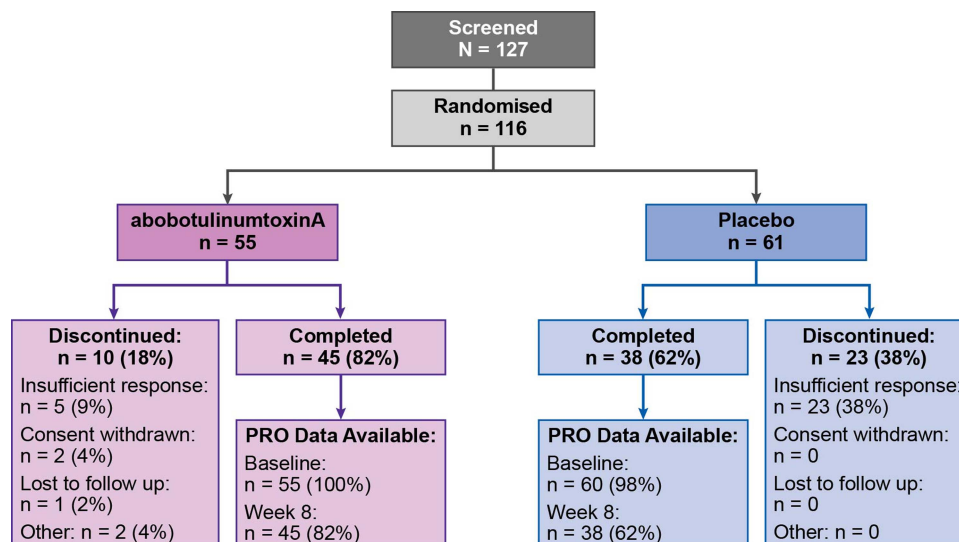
Screened
N = 127

Randomised
n = 116

abobotulinumtoxinA
n = 55

Placebo
n = 61

Discontinued:
n = 10 (18%)
Insufficient response:
n = 5 (9%)
Consent withdrawn:
n = 2 (4%)
Lost to follow up:
n = 1 (2%)
Other: n = 2 (4%)

Completed
n = 45 (82%)

PRO Data Available:
Baseline:
n = 55 (100%)
Week 8:
n = 45 (82%)

Completed
n = 38 (62%)

PRO Data Available:
Baseline:
n = 60 (98%)
Week 8:
n = 38 (62%)

Discontinued:
n = 23 (38%)
Insufficient response
n = 23 (38%)
Consent withdrawn:
n = 0
Lost to follow up:
n = 0
Other: n = 0